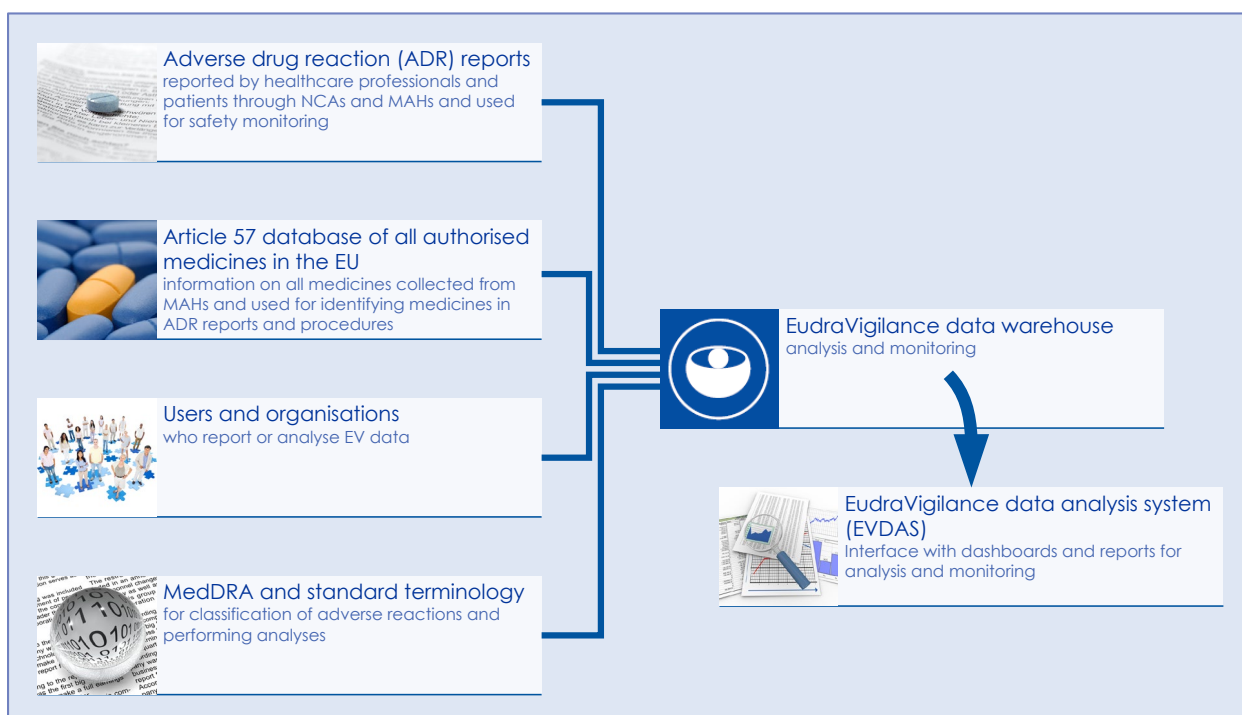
Adverse drug reaction (ADR) reports
reported by healthcare professionals and patients through NCAs and MAHs and used for safety monitoring

Article 57 database of all authorised medicines in the EU
information on all medicines collected from MAHs and used for identifying medicines in ADR reports and procedures

Users and organisations
who report or analyse EV data

MedDRA and standard terminology
for classification of adverse reactions and performing analyses

EudraVigilance data warehouse
analysis and monitoring

EudraVigilance data analysis system (EVDAS)
Interface with dashboards and reports for analysis and monitoring